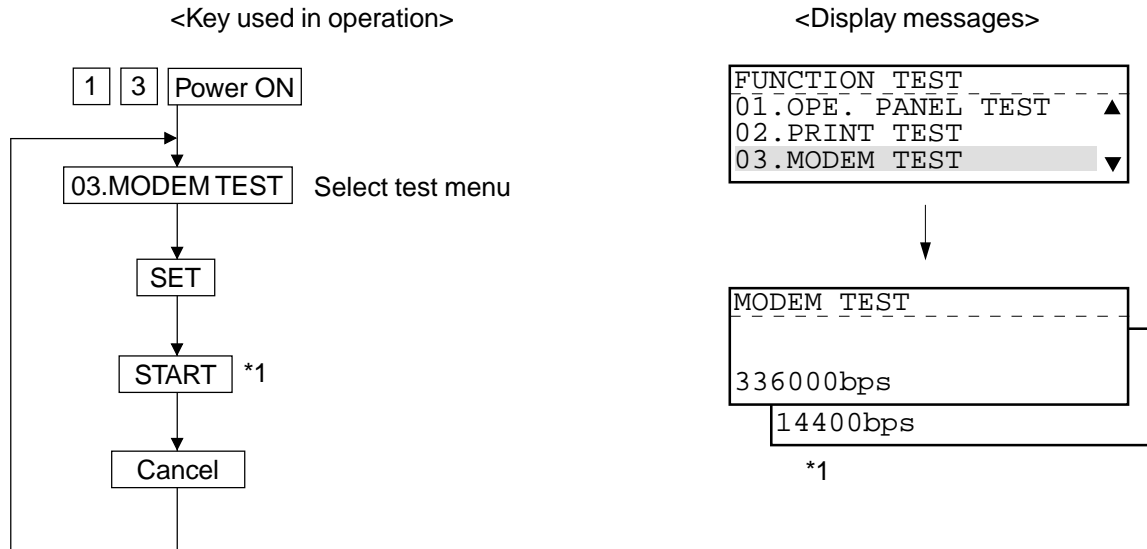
<Key used in operation>

<Display messages>

1 3 Power ON

03.MODEM TEST Select test menu

SET

START *1

Cancel

FUNCTION TEST
01.OPE. PANEL TEST ▲
02.PRINT TEST
03.MODEM TEST ▼

MODEM TEST

336000bps

14400bps

*1